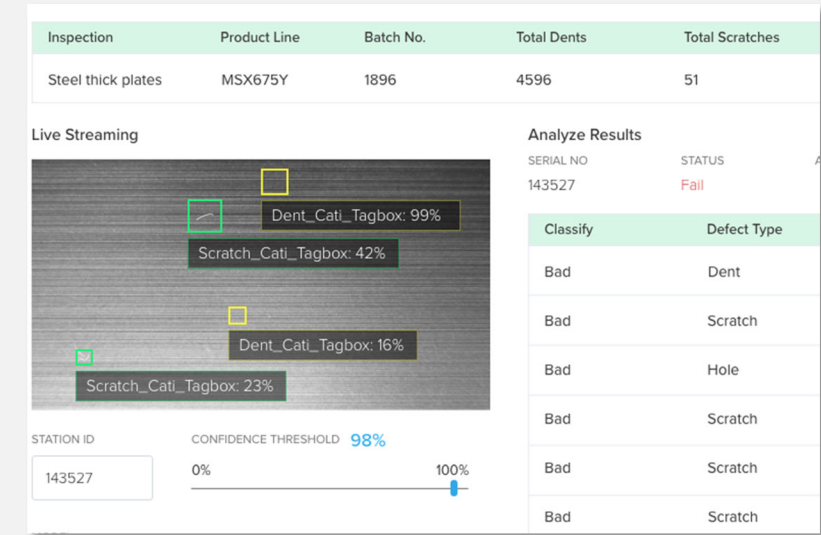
| Inspection | Product Line | Batch No. | Total Dents | Total Scratches |
|---|---|---|---|---|
| Steel thick plates | MSX675Y | 1896 | 4596 | 51 |

Live Streaming

Dent_Cati_Tagbox: 99%

Scratch_Cati_Tagbox: 42%

Dent_Cati_Tagbox: 16%

Scratch_Cati_Tagbox: 23%

STATION ID

143527

CONFIDENCE THRESHOLD 98%

0%

100%

Analyze Results

SERIAL NO 143527

STATUS Fail

| Classify | Defect Type |
|---|---|
| Bad | Dent |
| Bad | Scratch |
| Bad | Hole |
| Bad | Scratch |
| Bad | Scratch |
| Bad | Scratch |